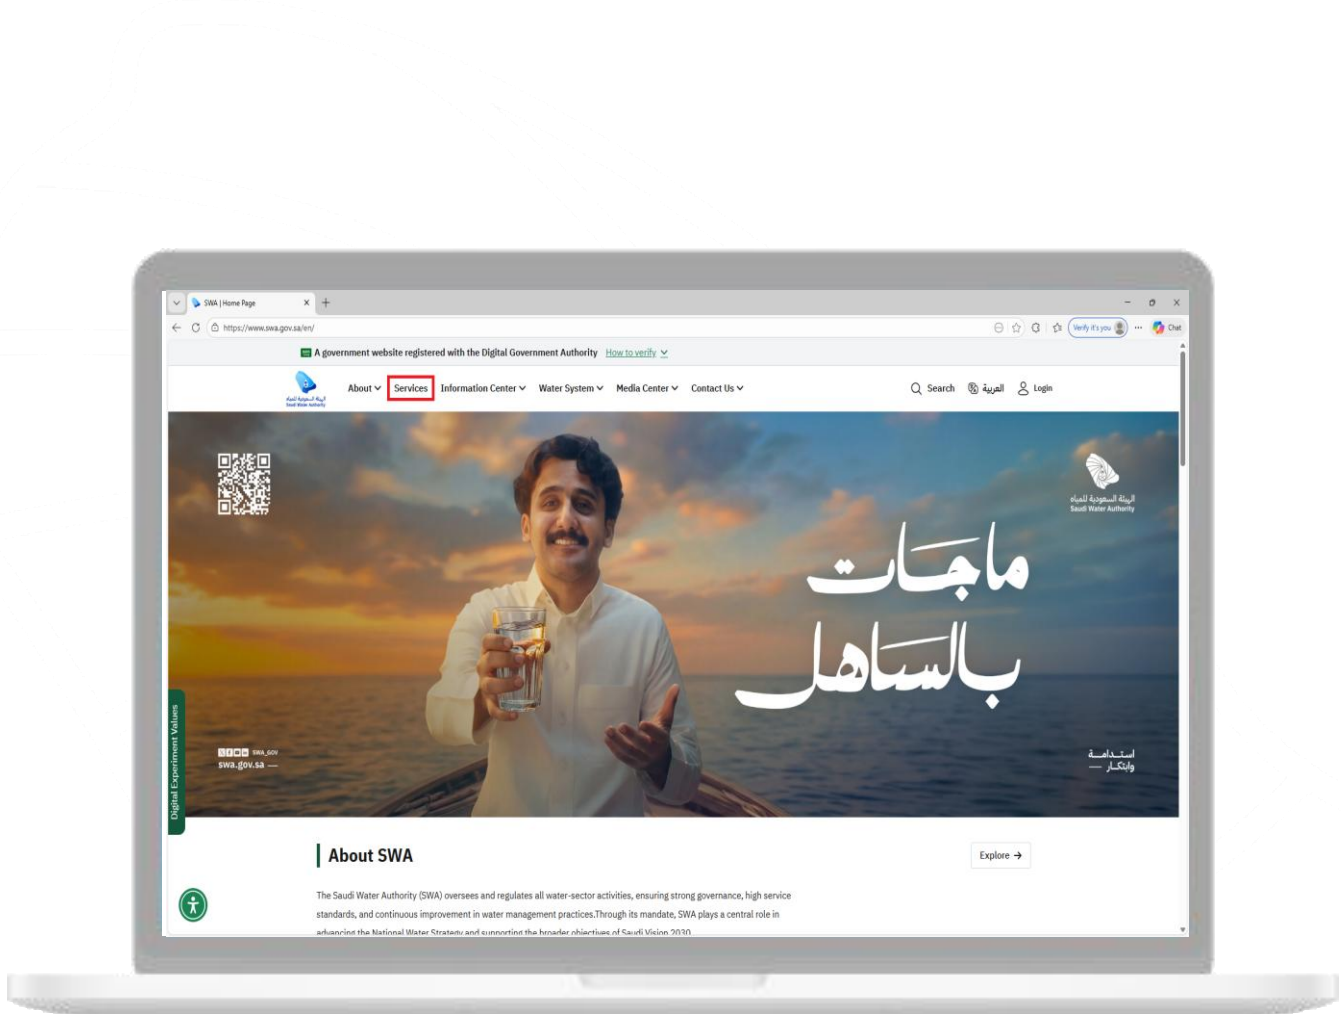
SWA | Home Page
https://www.swa.gov.sa/en/
Verify it's you
Chat

A government website registered with the Digital Government Authority How to verify

About Services Information Center Water System Media Center Contact Us
Search العربية Login

الهيئة السعودية للمياه
Saudi Water Authority

ماجات بالساهل

SWA_GOV
swa.gov.sa —

استـدامـة وابتكـار —

Digital Experiment Values

About SWA

Explore →

The Saudi Water Authority (SWA) oversees and regulates all water-sector activities, ensuring strong governance, high service standards, and continuous improvement in water management practices.Through its mandate, SWA plays a central role in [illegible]